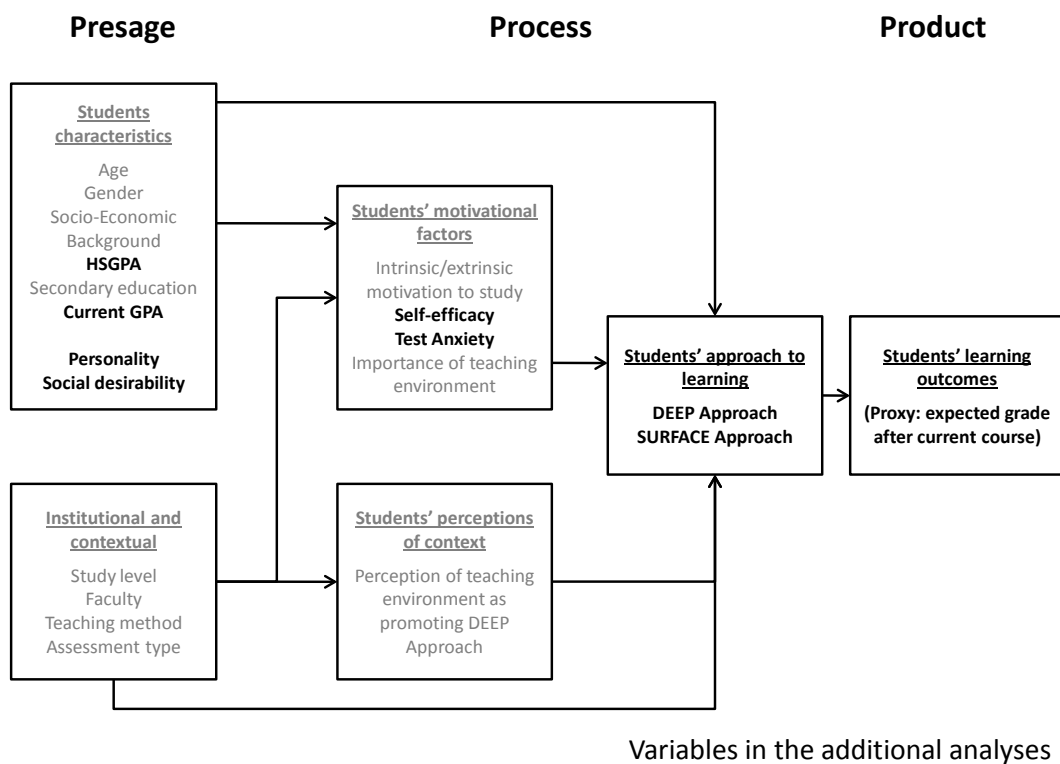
Presage

Process

Product

Students characteristics

Age
Gender
Socio-Economic Background
HSGPA
Secondary education
Current GPA

Personality
Social desirability

Students' motivational factors

Intrinsic/extrinsic motivation to study
Self-efficacy
Test Anxiety
Importance of teaching environment

Students' approach to learning

DEEP Approach
SURFACE Approach

Students' learning outcomes

(Proxy: expected grade after current course)

Institutional and contextual

Study level
Faculty
Teaching method
Assessment type

Students' perceptions of context

Perception of teaching environment as promoting DEEP Approach

Variables in the additional analyses